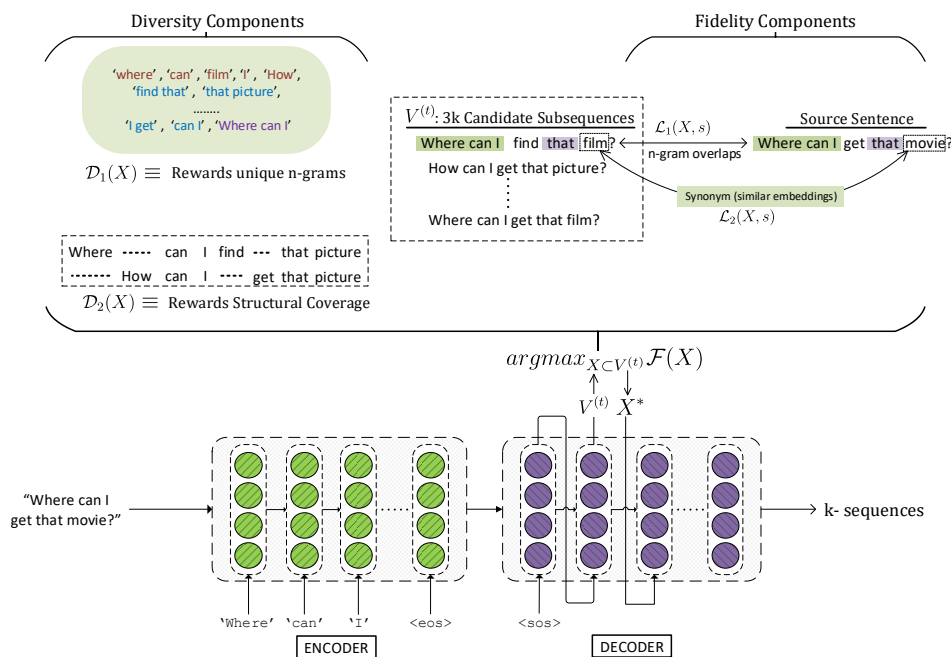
Diversity Components

Fidelity Components

'where' , 'can' , 'film', 'I' , 'How', 'find that' , 'that picture', ........ 'I get' , 'can I' , 'Where can I'

$\mathcal{D}_1(X) \equiv$ Rewards unique n-grams

$V^{(t)}$: 3k Candidate Subsequences

Where can I find that film?

How can I get that picture?

⋮

Where can I get that film?

$\mathcal{L}_1(X, s)$

n-gram overlaps

Source Sentence

Where can I get that movie?

Synonym (similar embeddings)

$\mathcal{L}_2(X, s)$

Where ----- can I find --- that picture

------- How can I ---- get that picture

$\mathcal{D}_2(X) \equiv$ Rewards Structural Coverage

$argmax_{X \subset V^{(t)}} \mathcal{F}(X)$

$V^{(t)}$ $X^*$

"Where can I get that movie?"

k- sequences

'Where' 'can' 'I' <eos>

ENCODER

<sos>

DECODER